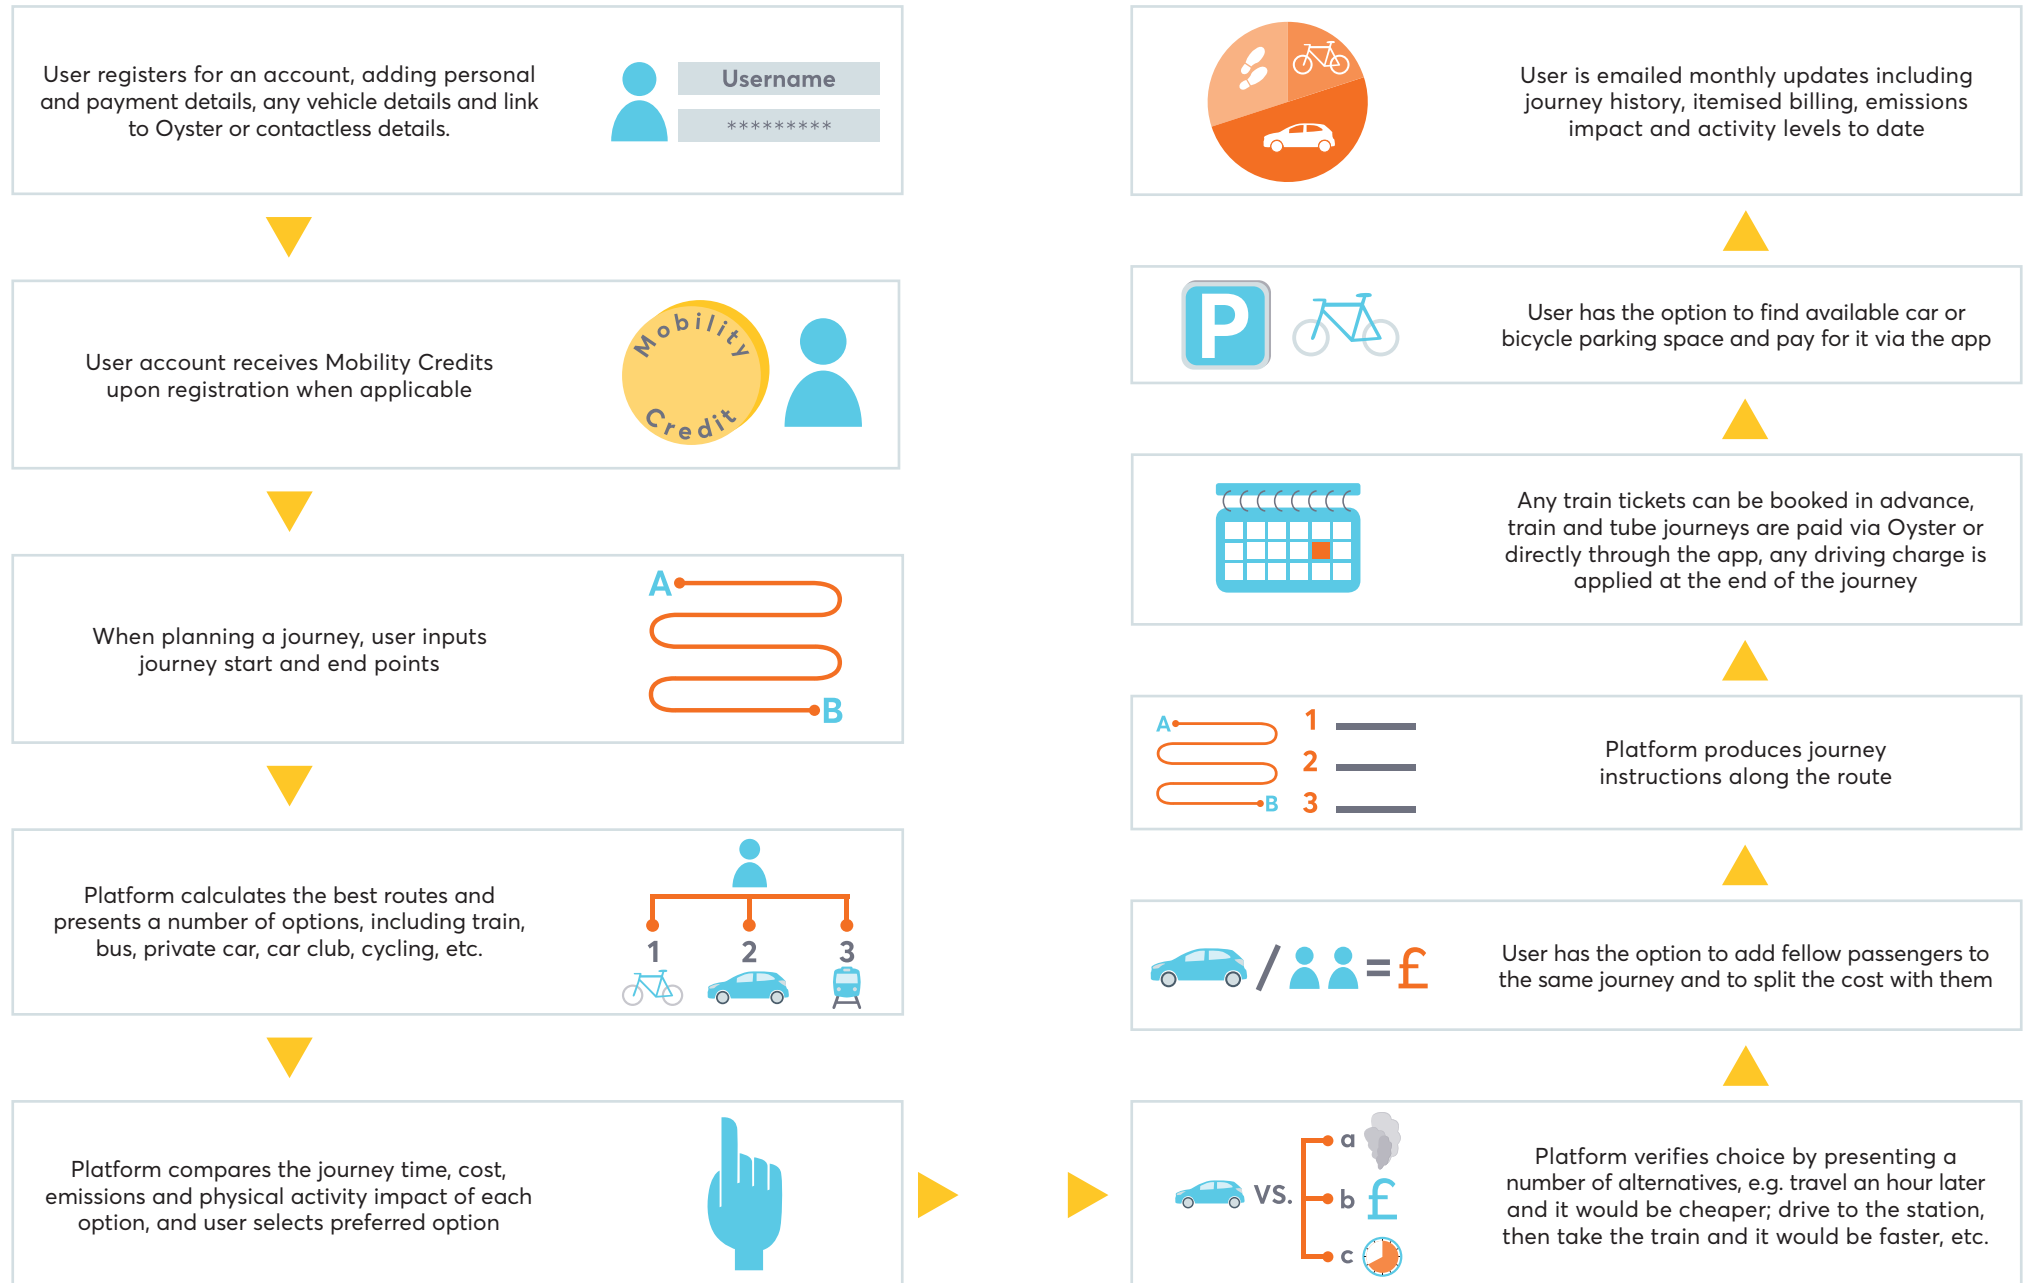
User registers for an account, adding personal and payment details, any vehicle details and link to Oyster or contactless details.

Username

*********

User account receives Mobility Credits upon registration when applicable

Mobility Credit

When planning a journey, user inputs journey start and end points

A

B

Platform calculates the best routes and presents a number of options, including train, bus, private car, car club, cycling, etc.

1 2 3

Platform compares the journey time, cost, emissions and physical activity impact of each option, and user selects preferred option

User is emailed monthly updates including journey history, itemised billing, emissions impact and activity levels to date

P

User has the option to find available car or bicycle parking space and pay for it via the app

Any train tickets can be booked in advance, train and tube journeys are paid via Oyster or directly through the app, any driving charge is applied at the end of the journey

A

B

1

2

3

Platform produces journey instructions along the route

/ = £

User has the option to add fellow passengers to the same journey and to split the cost with them

VS.

a

b £

c

Platform verifies choice by presenting a number of alternatives, e.g. travel an hour later and it would be cheaper; drive to the station, then take the train and it would be faster, etc.